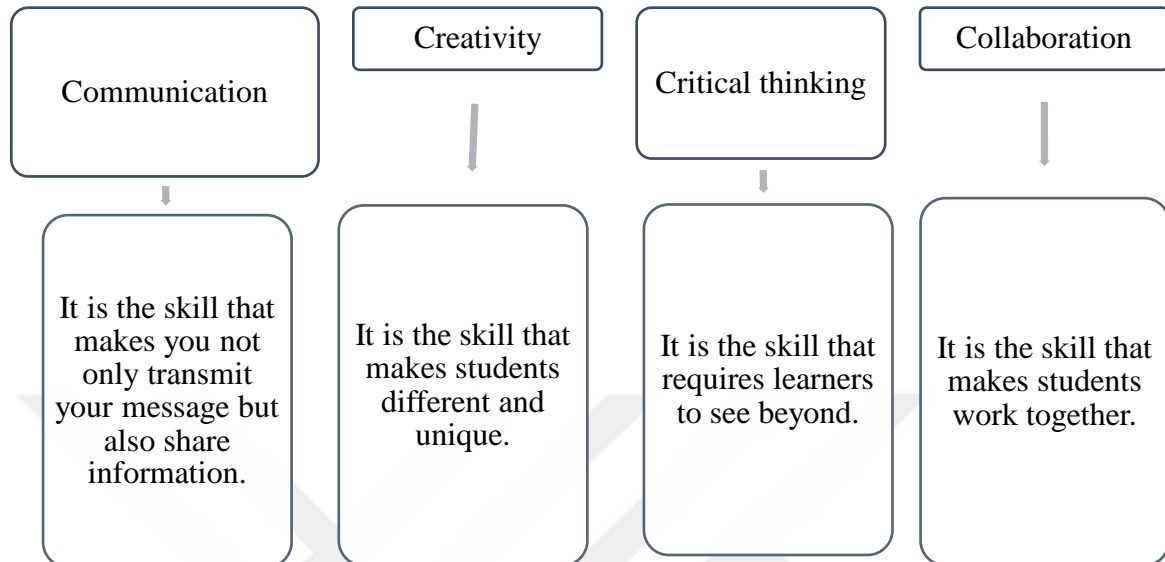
Communication

It is the skill that makes you not only transmit your message but also share information.

Creativity

It is the skill that makes students different and unique.

Critical thinking

It is the skill that requires learners to see beyond.

Collaboration

It is the skill that makes students work together.